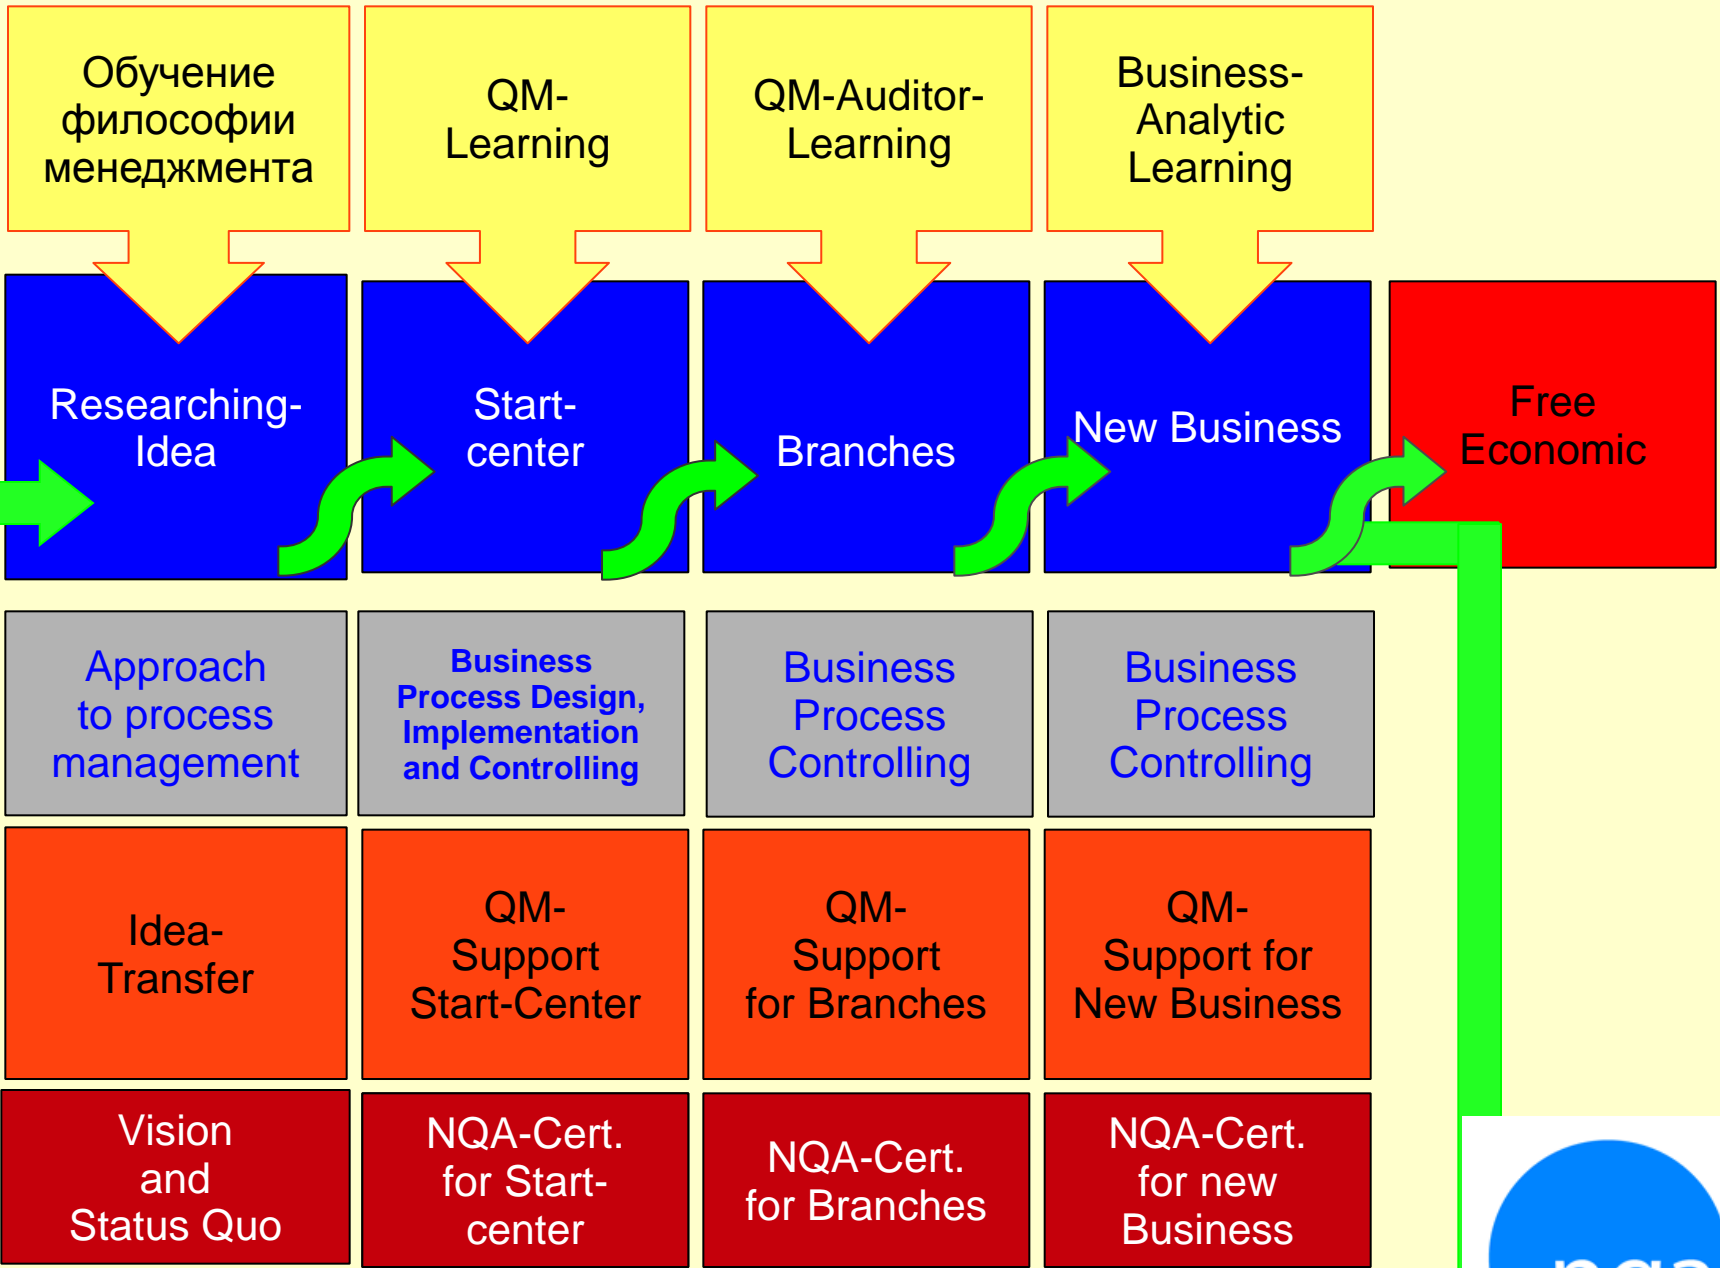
Обучение философии менеджмента

QM-Learning

QM-Auditor-Learning

Business-Analytic Learning

Researching-Idea

Start-center

Branches

New Business

Free Economic

Approach to process management

Business Process Design, Implementation and Controlling

Business Process Controlling

Business Process Controlling

Idea-Transfer

QM-Support Start-Center

QM-Support for Branches

QM-Support for New Business

Vision and Status Quo

NQA-Cert. for Start-center

NQA-Cert. for Branches

NQA-Cert. for new Business

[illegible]